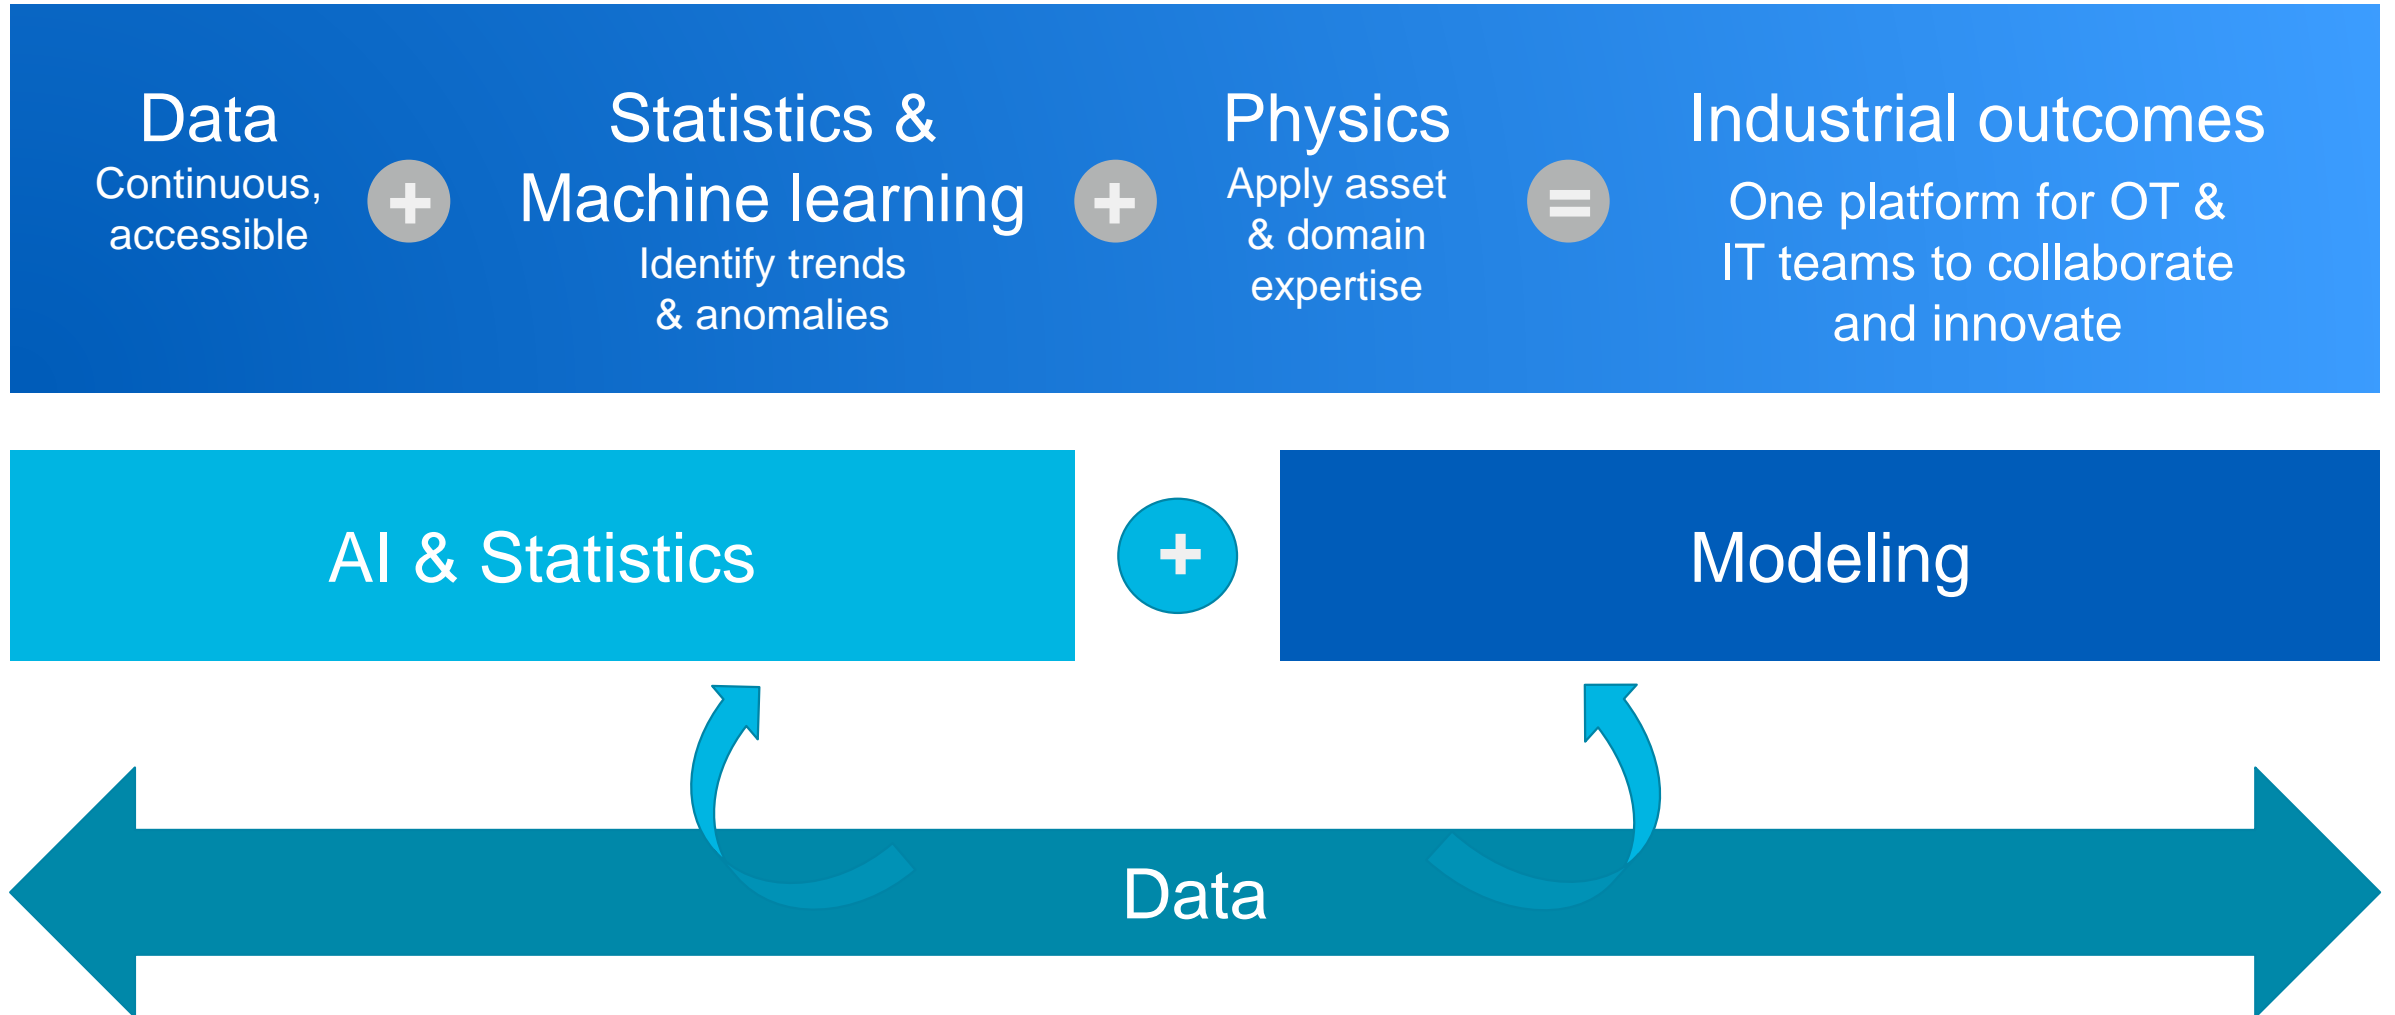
Data
Continuous, accessible

+

Statistics & Machine learning
Identify trends & anomalies

+

Physics
Apply asset & domain expertise

=

Industrial outcomes
One platform for OT & IT teams to collaborate and innovate

AI & Statistics

+

Modeling

Data